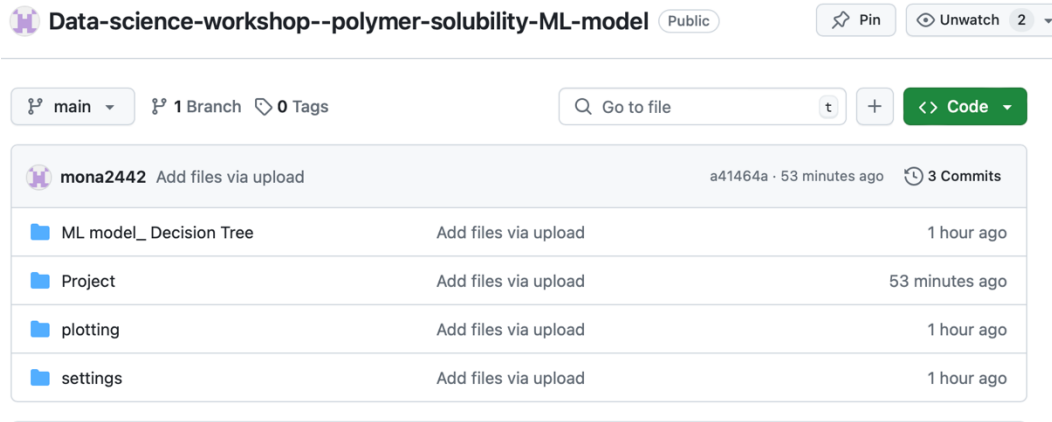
Data-science-workshop--polymer-solubility-ML-model Public

Pin Unwatch 2

main 1 Branch 0 Tags

Go to file t + Code

mona2442 Add files via upload a41464a · 53 minutes ago 3 Commits

| | | |
|---|---|---|
| ML model_ Decision Tree | Add files via upload | 1 hour ago |
| Project | Add files via upload | 53 minutes ago |
| plotting | Add files via upload | 1 hour ago |
| settings | Add files via upload | 1 hour ago |